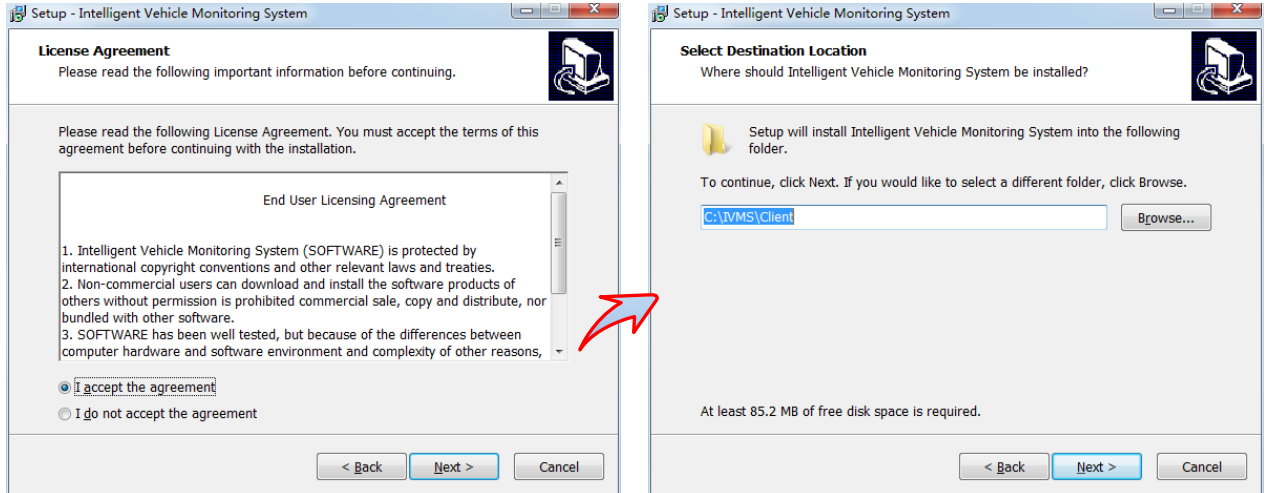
Setup - Intelligent Vehicle Monitoring System

License Agreement
Please read the following important information before continuing.

Please read the following License Agreement. You must accept the terms of this agreement before continuing with the installation.

End User Licensing Agreement

1. Intelligent Vehicle Monitoring System (SOFTWARE) is protected by international copyright conventions and other relevant laws and treaties.
2. Non-commercial users can download and install the software products of others without permission is prohibited commercial sale, copy and distribute, nor bundled with other software.
3. SOFTWARE has been well tested, but because of the differences between computer hardware and software environment and complexity of other reasons,

I accept the agreement
I do not accept the agreement

< Back
Next >
Cancel

Setup - Intelligent Vehicle Monitoring System

Select Destination Location
Where should Intelligent Vehicle Monitoring System be installed?

Setup will install Intelligent Vehicle Monitoring System into the following folder.

To continue, click Next. If you would like to select a different folder, click Browse.

C:\IVMS\Client
Browse...

At least 85.2 MB of free disk space is required.

< Back
Next >
Cancel